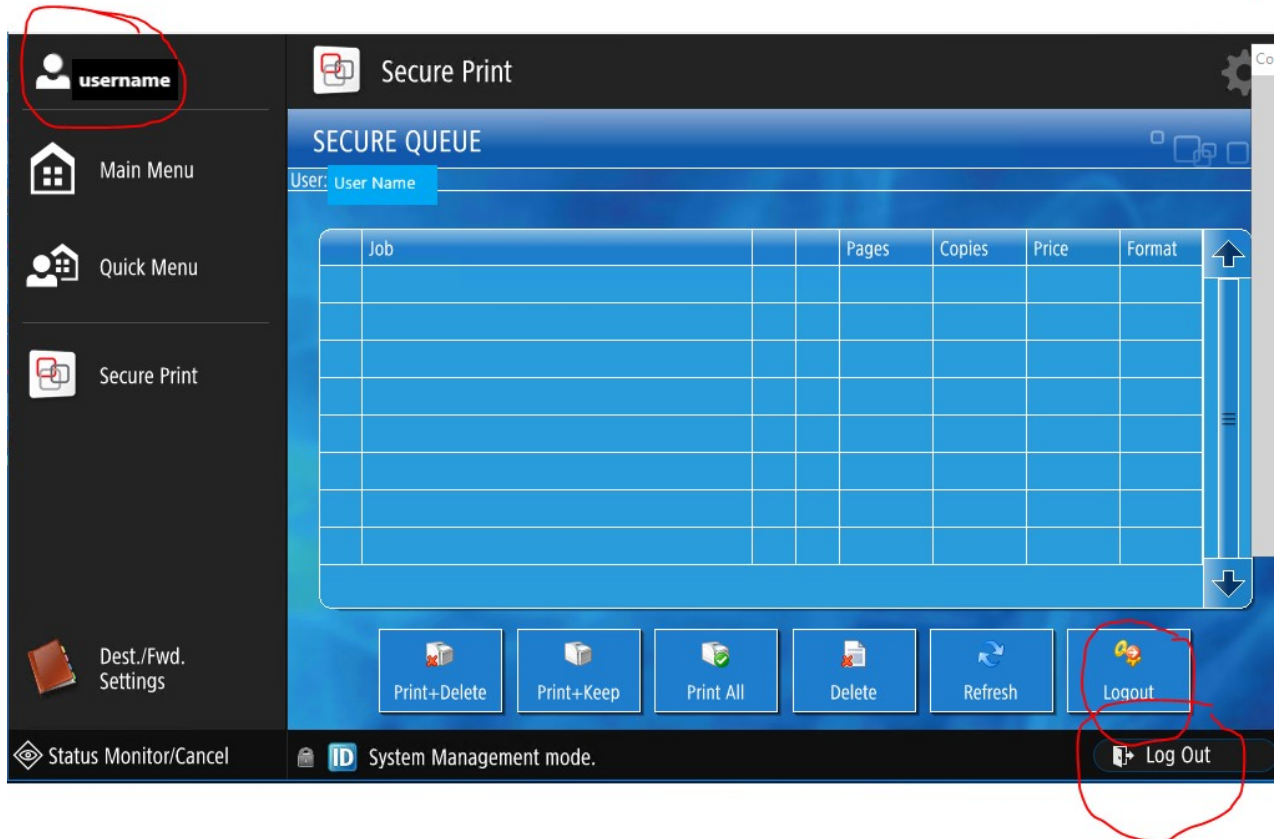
username

Main Menu

Quick Menu

Secure Print

Dest./Fwd. Settings

Status Monitor/Cancel

Secure Print

Co

SECURE QUEUE

User: User Name

| | Job | | | Pages | Copies | Price | Format |
|---|---|---|---|---|---|---|---|
| | | | | | | | |
| | | | | | | | |
| | | | | | | | |
| | | | | | | | |
| | | | | | | | |
| | | | | | | | |
| | | | | | | | |
| | | | | | | | |

Print+Delete

Print+Keep

Print All

Delete

Refresh

Logout

ID System Management mode.

Log Out